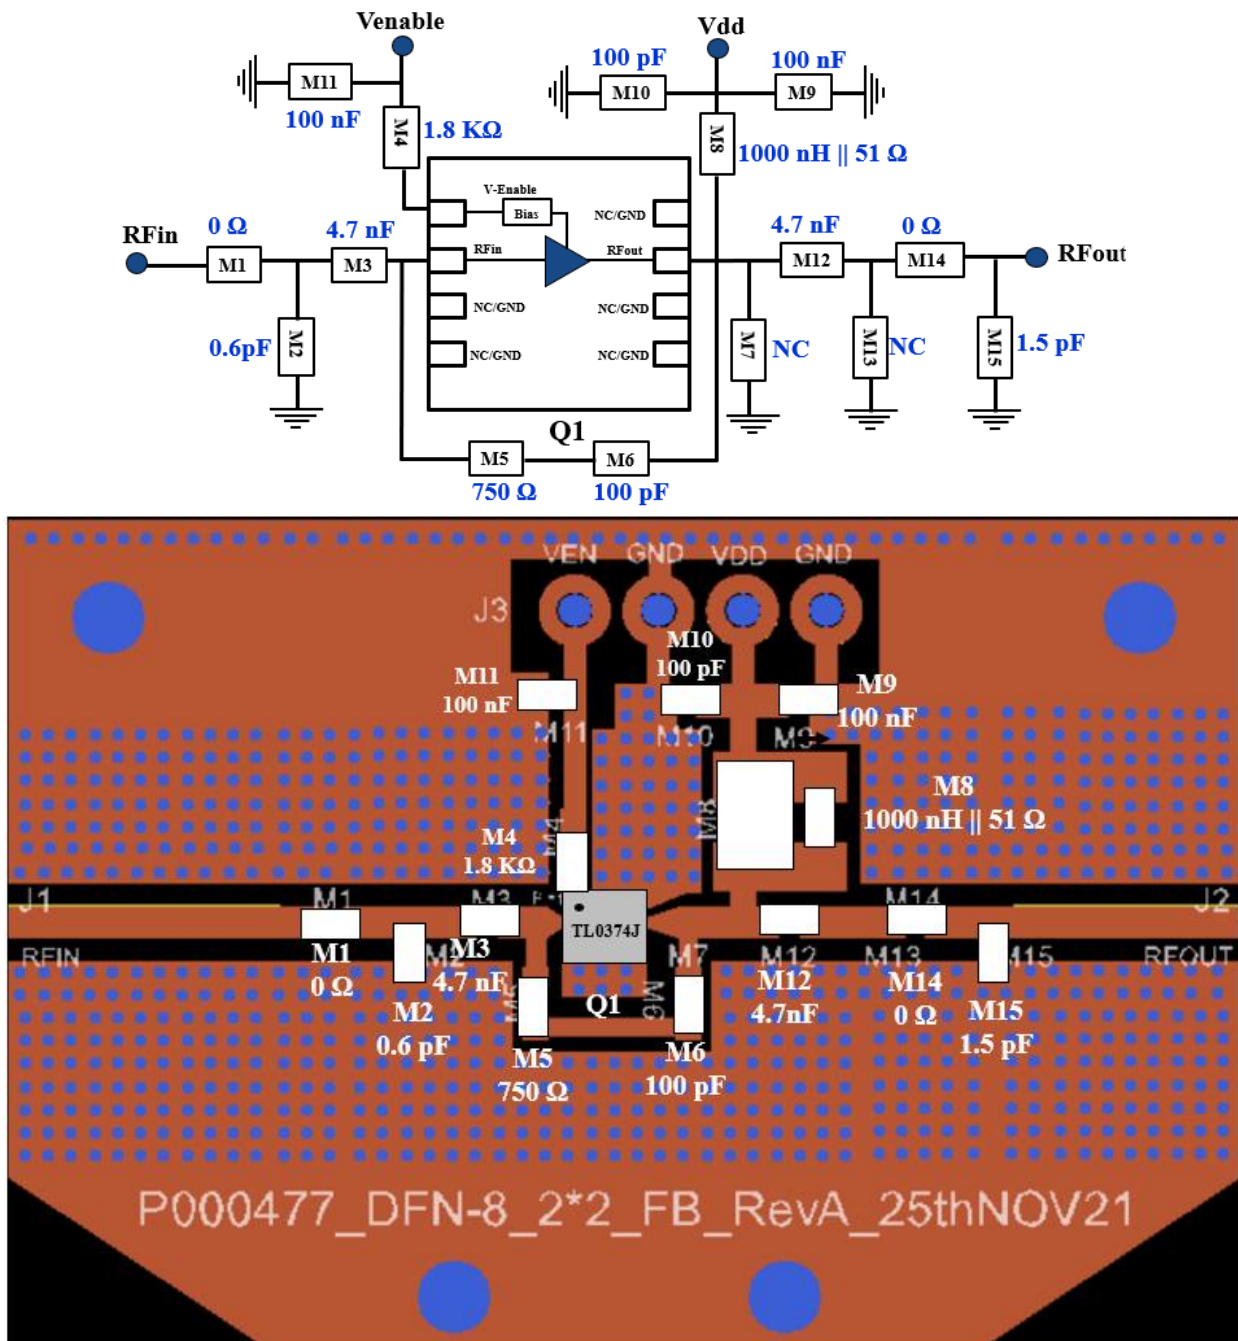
Venable

Vdd

M11

100 nF

M4

1.8 KΩ

100 pF

M10

100 nF

M9

M8

1000 nH || 51 Ω

V-Enable

Bias

NC/GND

RFin

0 Ω

4.7 nF

M1

M3

RFin

RFout

4.7 nF

0 Ω

M12

M14

RFout

NC/GND

NC/GND

0.6pF

M2

NC/GND

NC/GND

M7

NC

M13

NC

M15

1.5 pF

Q1

M5

M6

750 Ω

100 pF

VEN GND VDD GND

J3

M10

100 pF

M11

100 nF

M9

100 nF

M11

M10

M9

M8

1000 nH || 51 Ω

M8

M4

1.8 KΩ

M4

J1

M1

M3

M14

J2

TL0374J

RFIN

M1

0 Ω

M2

M3

4.7 nF

M7

M12

M13

M15

RFOUT

M12

4.7nF

M14

0 Ω

M15

1.5 pF

M2

0.6 pF

M5

Q1

M6

M5

750 Ω

M6

100 pF

P000477_DFN-8_2*2_FB_RevA_25thNOV21